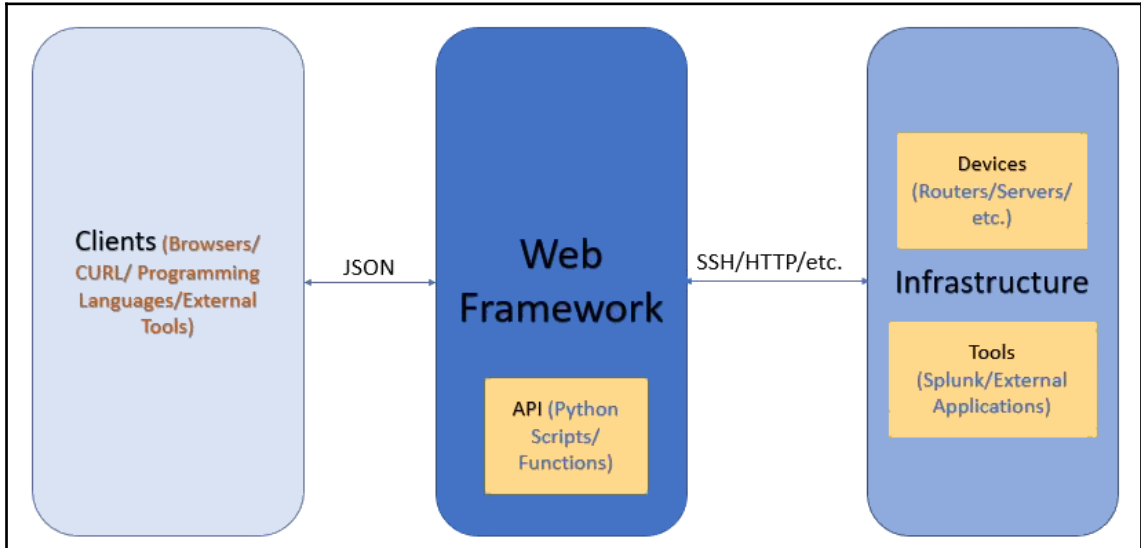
Clients (Browsers/ CURL/ Programming Languages/External Tools)

JSON

Web Framework

API (Python Scripts/ Functions)

SSH/HTTP/etc.

Devices (Routers/Servers/ etc.)

Infrastructure

Tools (Splunk/External Applications)